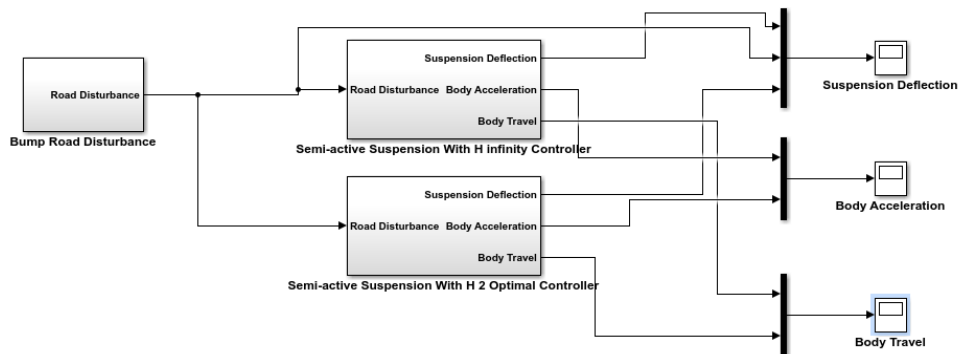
Road Disturbance

Bump Road Disturbance

Suspension Deflection

Road Disturbance Body Acceleration

Body Travel

Semi-active Suspension With H infinity Controller

Suspension Deflection

Road Disturbance Body Acceleration

Body Travel

Semi-active Suspension With H 2 Optimal Controller

Suspension Deflection

Body Acceleration

Body Travel